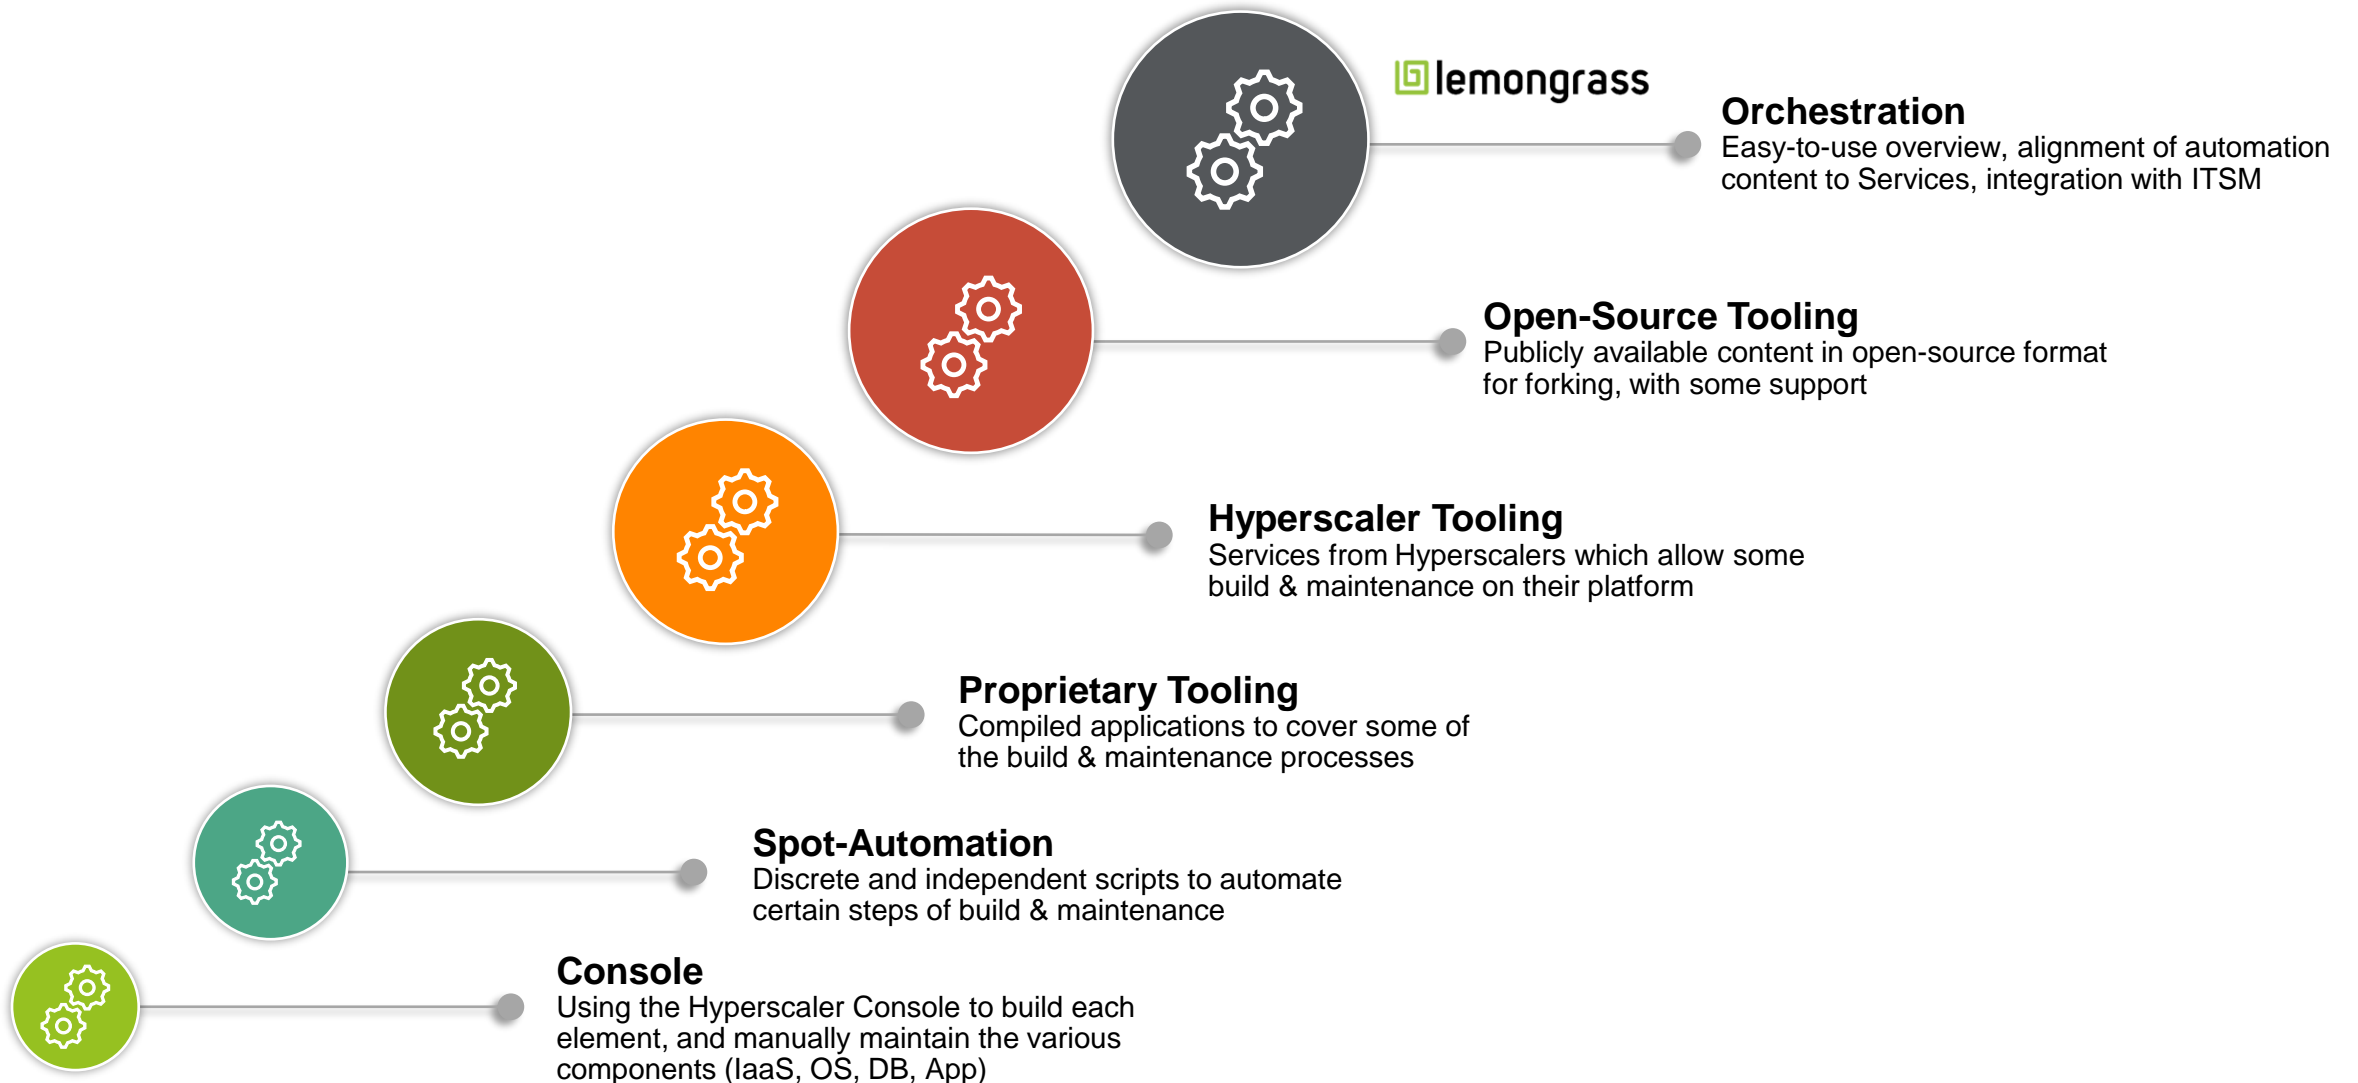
lemongrass

Orchestration
Easy-to-use overview, alignment of automation content to Services, integration with ITSM

Open-Source Tooling
Publicly available content in open-source format for forking, with some support

Hyperscaler Tooling
Services from Hyperscalers which allow some build & maintenance on their platform

Proprietary Tooling
Compiled applications to cover some of the build & maintenance processes

Spot-Automation
Discrete and independent scripts to automate certain steps of build & maintenance

Console
Using the Hyperscaler Console to build each element, and manually maintain the various components (IaaS, OS, DB, App)